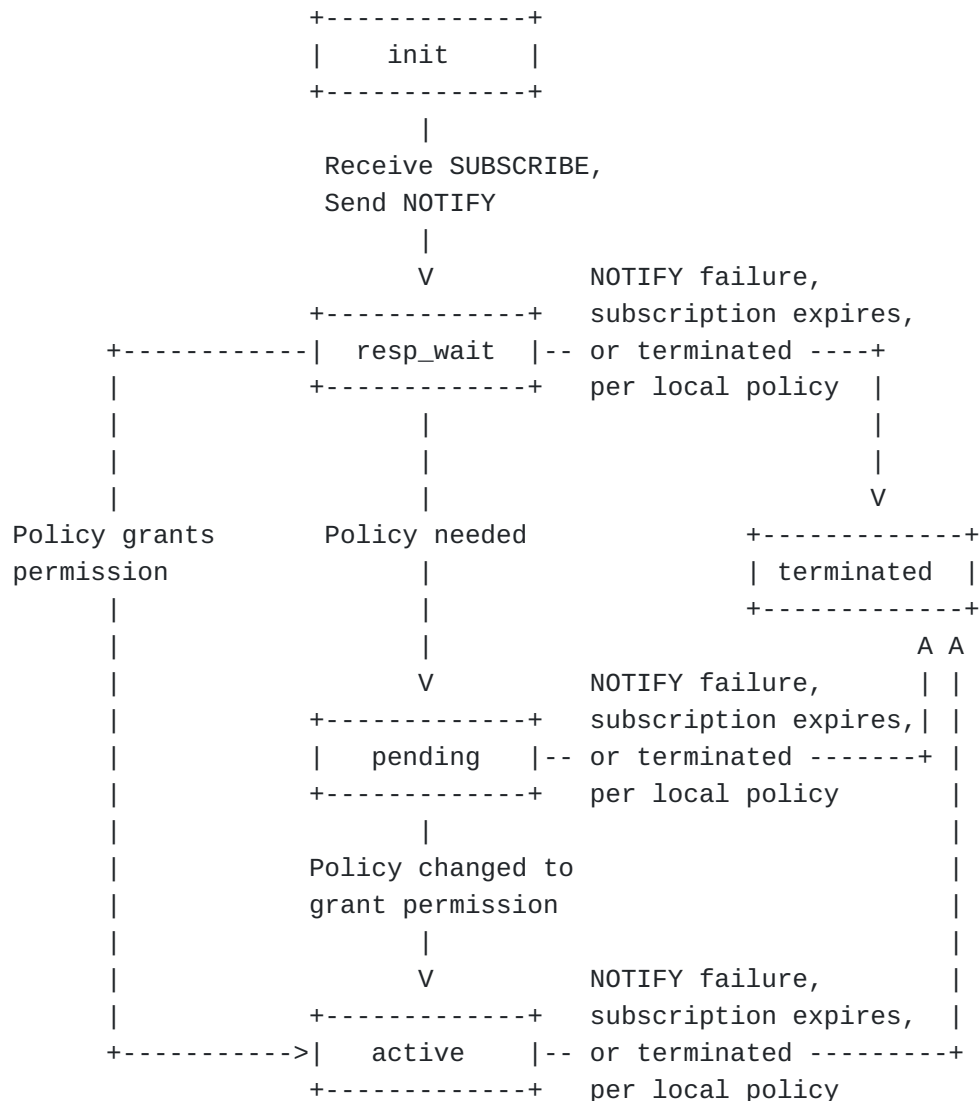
init

Receive SUBSCRIBE,
Send NOTIFY

V

NOTIFY failure,
subscription expires,
or terminated
per local policy

resp_wait

V

Policy grants permission

Policy needed

terminated

A A

V

NOTIFY failure,
subscription expires,
or terminated
per local policy

pending

Policy changed to grant permission

V

NOTIFY failure,
subscription expires,
or terminated
per local policy

active